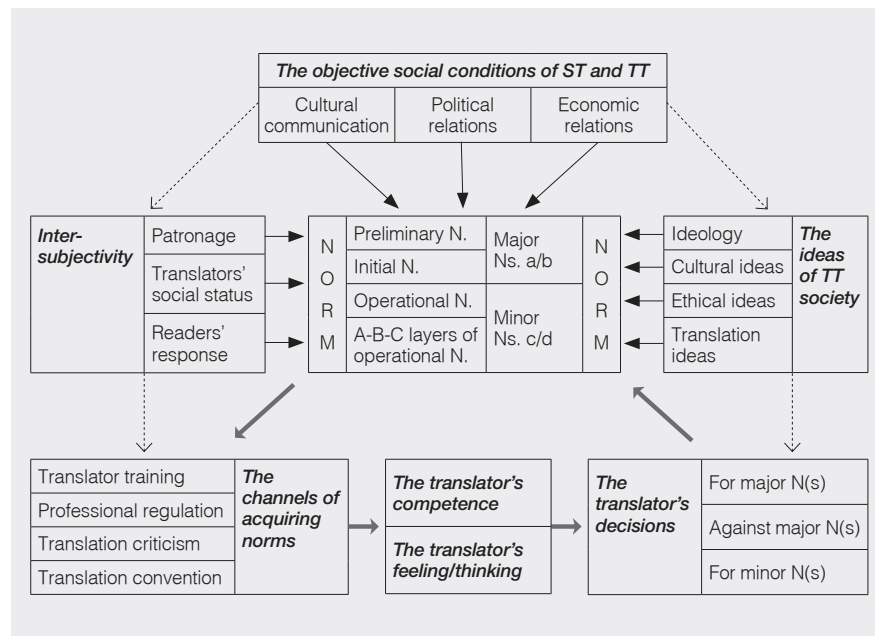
The objective social conditions of ST and TT

Cultural communication | Political relations | Economic relations

Inter-subjectivity

Patronage

Translators' social status

Readers' response

N O R M

Preliminary N.

Initial N.

Operational N.

A-B-C layers of operational N.

Major Ns. a/b

Minor Ns. c/d

N O R M

Ideology

Cultural ideas

Ethical ideas

Translation ideas

The ideas of TT society

Translator training

Professional regulation

Translation criticism

Translation convention

The channels of acquiring norms

The translator's competence

The translator's feeling/thinking

The translator's decisions

For major N(s)

Against major N(s)

For minor N(s)